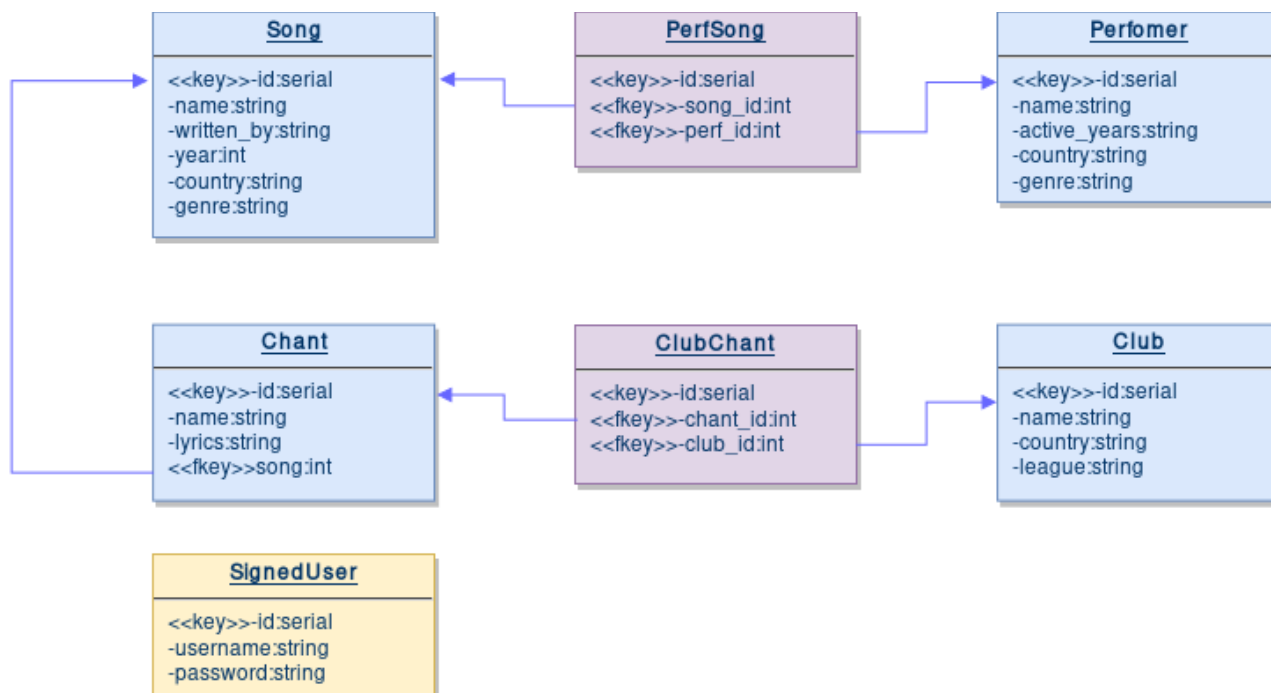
Song
<<key>>-id:serial
-name:string
-written_by:string
-year:int
-country:string
-genre:string

PerfSong
<<key>>-id:serial
<<fkey>>-song_id:int
<<fkey>>-perf_id:int

Perfomer
<<key>>-id:serial
-name:string
-active_years:string
-country:string
-genre:string

Chant
<<key>>-id:serial
-name:string
-lyrics:string
<<fkey>>song:int

ClubChant
<<key>>-id:serial
<<fkey>>-chant_id:int
<<fkey>>-club_id:int

Club
<<key>>-id:serial
-name:string
-country:string
-league:string

SignedUser
<<key>>-id:serial
-username:string
-password:string